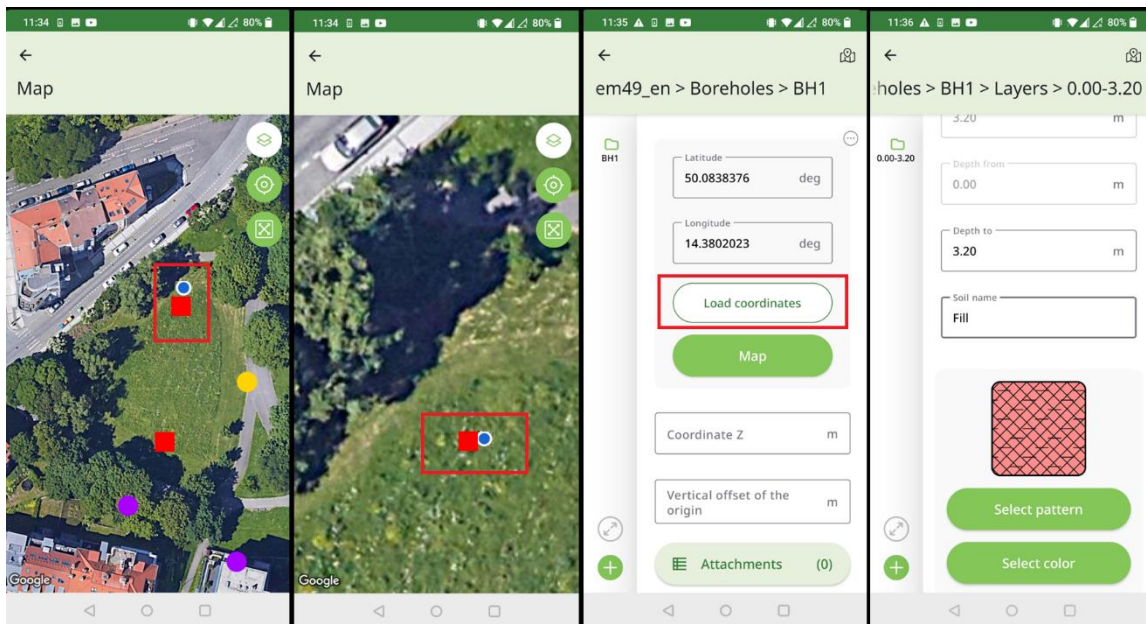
11:34 80%

←

Map

Google

11:34 80%

←

Map

Google

11:35 80%

←

em49_en > Boreholes > BH1

BH1

Latitude
50.0838376 deg

Longitude
14.3802023 deg

Load coordinates

Map

Coordinate Z m

Vertical offset of the origin m

Attachments (0)

11:36 80%

←

holes > BH1 > Layers > 0.00-3.20

0.00-3.20

3.20 m

Depth from
0.00 m

Depth to
3.20 m

Soil name
Fill

Select pattern

Select color